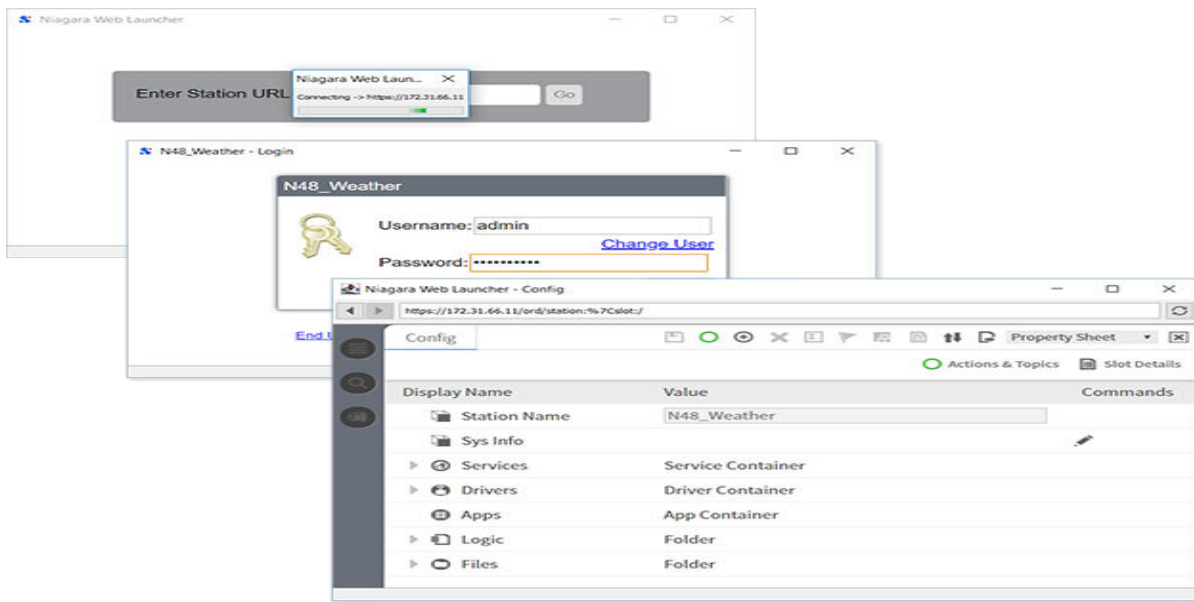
Niagara Web Launcher

Enter Station URL

Go

Niagara Web Laun...

Connecting -> https://172.31.66.11

N48_Weather - Login

N48_Weather

Username: admin

Change User

Password: ••••••••••••

End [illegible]

Niagara Web Launcher - Config

https://172.31.66.11/ord/station:%7Cslot:/

Config

Property Sheet

Actions & Topics

Slot Details

| Display Name | Value | Commands |
|---|---|---|
| Station Name | N48_Weather | |
| Sys Info | | |
| Services | Service Container | |
| Drivers | Driver Container | |
| Apps | App Container | |
| Logic | Folder | |
| Files | Folder | |